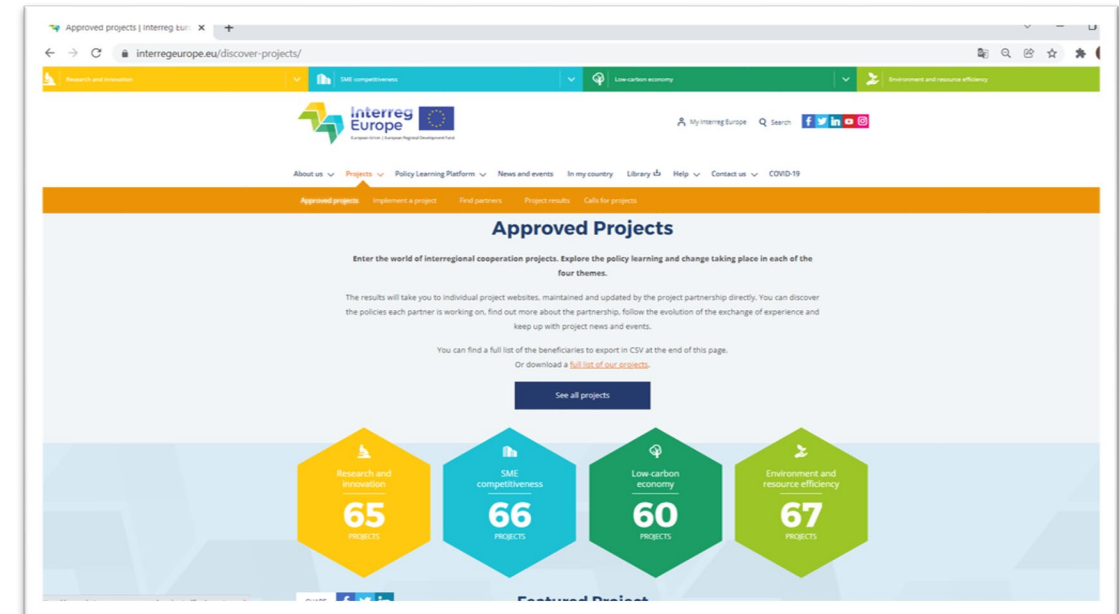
Approved projects | Interreg Eur ×

interregeurope.eu/discover-projects/

Research and innovation
SME competitiveness
Low-carbon economy
Environment and resource efficiency

Interreg Europe
European Union | European Regional Development Fund

My Interreg Europe
Search

About us
Projects
Policy Learning Platform
News and events
In my country
Library
Help
Contact us
COVID-19

Approved projects
Implement a project
Find partners
Project results
Calls for projects

Approved Projects

Enter the world of interregional cooperation projects. Explore the policy learning and change taking place in each of the four themes.

The results will take you to individual project websites, maintained and updated by the project partnership directly. You can discover the policies each partner is working on, find out more about the partnership, follow the evolution of the exchange of experience and keep up with project news and events.

You can find a full list of the beneficiaries to export in CSV at the end of this page.
Or download a full list of our projects.

See all projects

Research and innovation
65
PROJECTS

SME competitiveness
66
PROJECTS

Low-carbon economy
60
PROJECTS

Environment and resource efficiency
67
PROJECTS

SHARE

Featured Project